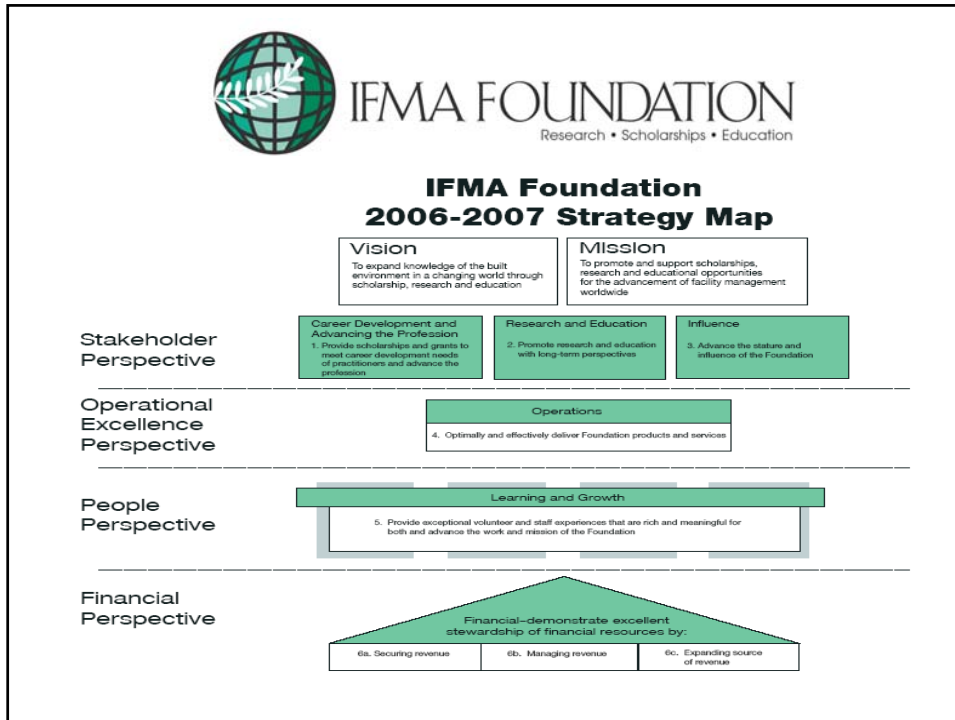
IFMA FOUNDATION
Research • Scholarships • Education

IFMA Foundation
2006-2007 Strategy Map

Vision
To expand knowledge of the built environment in a changing world through scholarship, research and education

Mission
To promote and support scholarships, research and educational opportunities for the advancement of facility management worldwide

Stakeholder Perspective

Career Development and Advancing the Profession
1. Provide scholarships and grants to meet career development needs of practitioners and advance the profession

Research and Education
2. Promote research and education with long-term perspectives

Influence
3. Advance the stature and influence of the Foundation

Operational Excellence Perspective

Operations
4. Optimally and effectively deliver Foundation products and services

People Perspective

Learning and Growth
5. Provide exceptional volunteer and staff experiences that are rich and meaningful for both and advance the work and mission of the Foundation

Financial Perspective

Financial–demonstrate excellent stewardship of financial resources by:

| 6a. Securing revenue | 6b. Managing revenue | 6c. Expanding source of revenue |